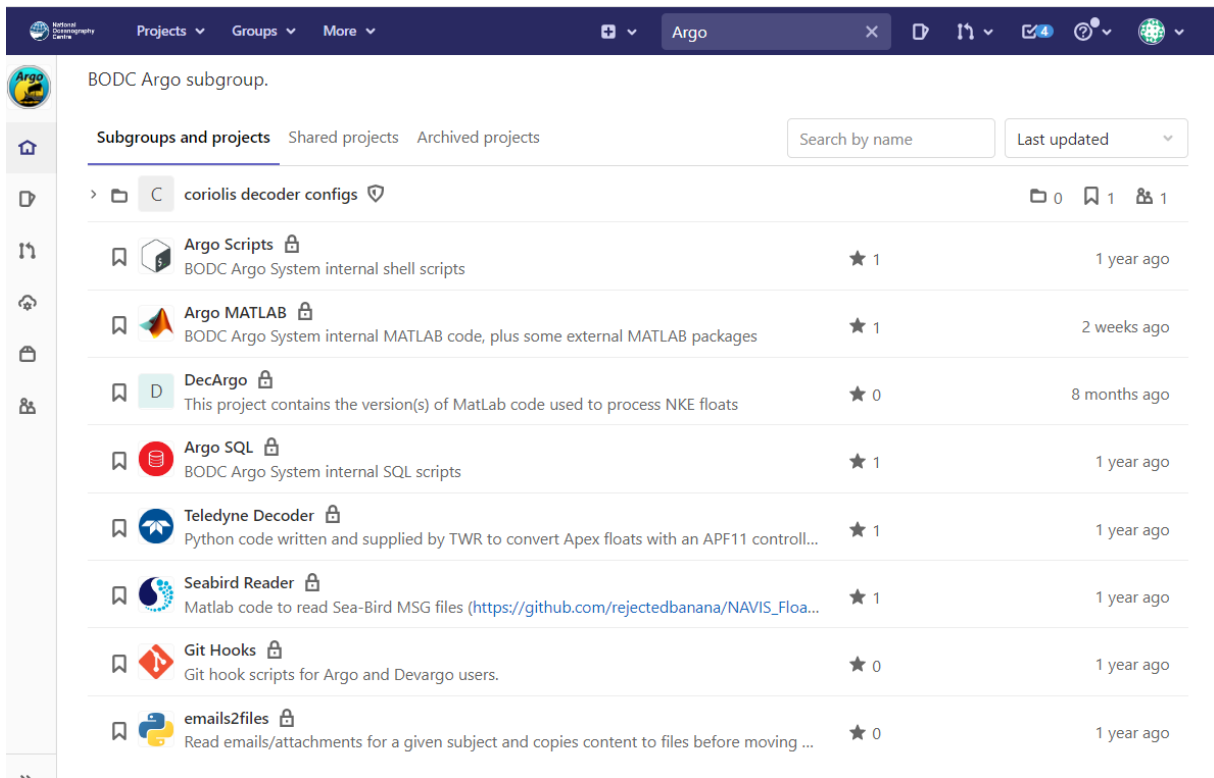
National Oceanography Centre

Projects Groups More

Argo

4

Argo

BODC Argo subgroup.

Subgroups and projects Shared projects Archived projects

Search by name

Last updated

C coriolis decoder configs 0 1 1

Argo Scripts
BODC Argo System internal shell scripts
1 1 year ago

Argo MATLAB
BODC Argo System internal MATLAB code, plus some external MATLAB packages
1 2 weeks ago

D DecArgo
This project contains the version(s) of MatLab code used to process NKE floats
0 8 months ago

Argo SQL
BODC Argo System internal SQL scripts
1 1 year ago

Teledyne Decoder
Python code written and supplied by TWR to convert Apex floats with an APF11 controll...
1 1 year ago

Seabird Reader
Matlab code to read Sea-Bird MSG files (https://github.com/rejectedbanana/NAVIS_Floa...
1 1 year ago

Git Hooks
Git hook scripts for Argo and Devargo users.
0 1 year ago

emails2files
Read emails/attachments for a given subject and copies content to files before moving ...
0 1 year ago